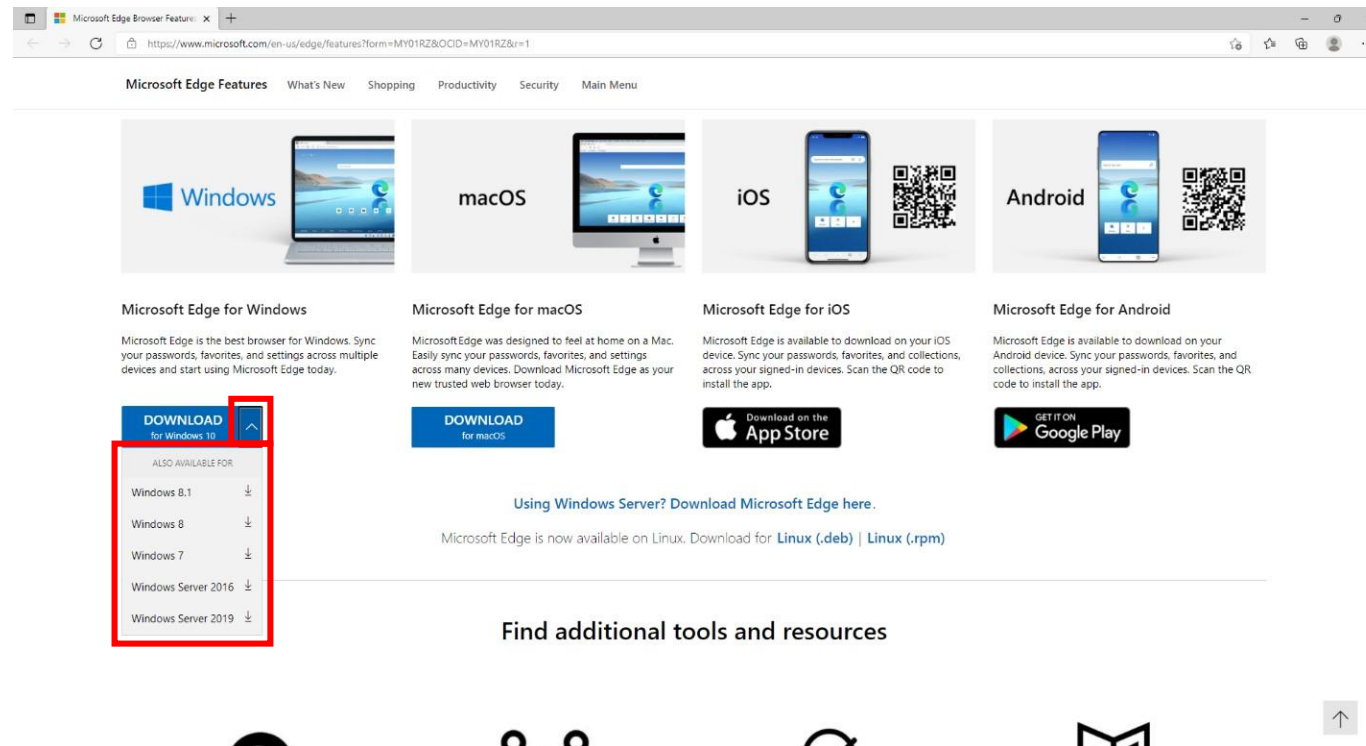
Microsoft Edge Browser Feature ×

https://www.microsoft.com/en-us/edge/features?form=MY01RZ&OCID=MY01RZ&r=1

Microsoft Edge Features What's New Shopping Productivity Security Main Menu

Windows

macOS

iOS

Android

Microsoft Edge for Windows

Microsoft Edge is the best browser for Windows. Sync your passwords, favorites, and settings across multiple devices and start using Microsoft Edge today.

DOWNLOAD
for Windows 10

ALSO AVAILABLE FOR

Windows 8.1

Windows 8

Windows 7

Windows Server 2016

Windows Server 2019

Microsoft Edge for macOS

Microsoft Edge was designed to feel at home on a Mac. Easily sync your passwords, favorites, and settings across many devices. Download Microsoft Edge as your new trusted web browser today.

DOWNLOAD
for macOS

Microsoft Edge for iOS

Microsoft Edge is available to download on your iOS device. Sync your passwords, favorites, and collections, across your signed-in devices. Scan the QR code to install the app.

Download on the
App Store

Microsoft Edge for Android

Microsoft Edge is available to download on your Android device. Sync your passwords, favorites, and collections, across your signed-in devices. Scan the QR code to install the app.

GET IT ON
Google Play

Using Windows Server? Download Microsoft Edge here.

Microsoft Edge is now available on Linux. Download for Linux (.deb) | Linux (.rpm)

Find additional tools and resources